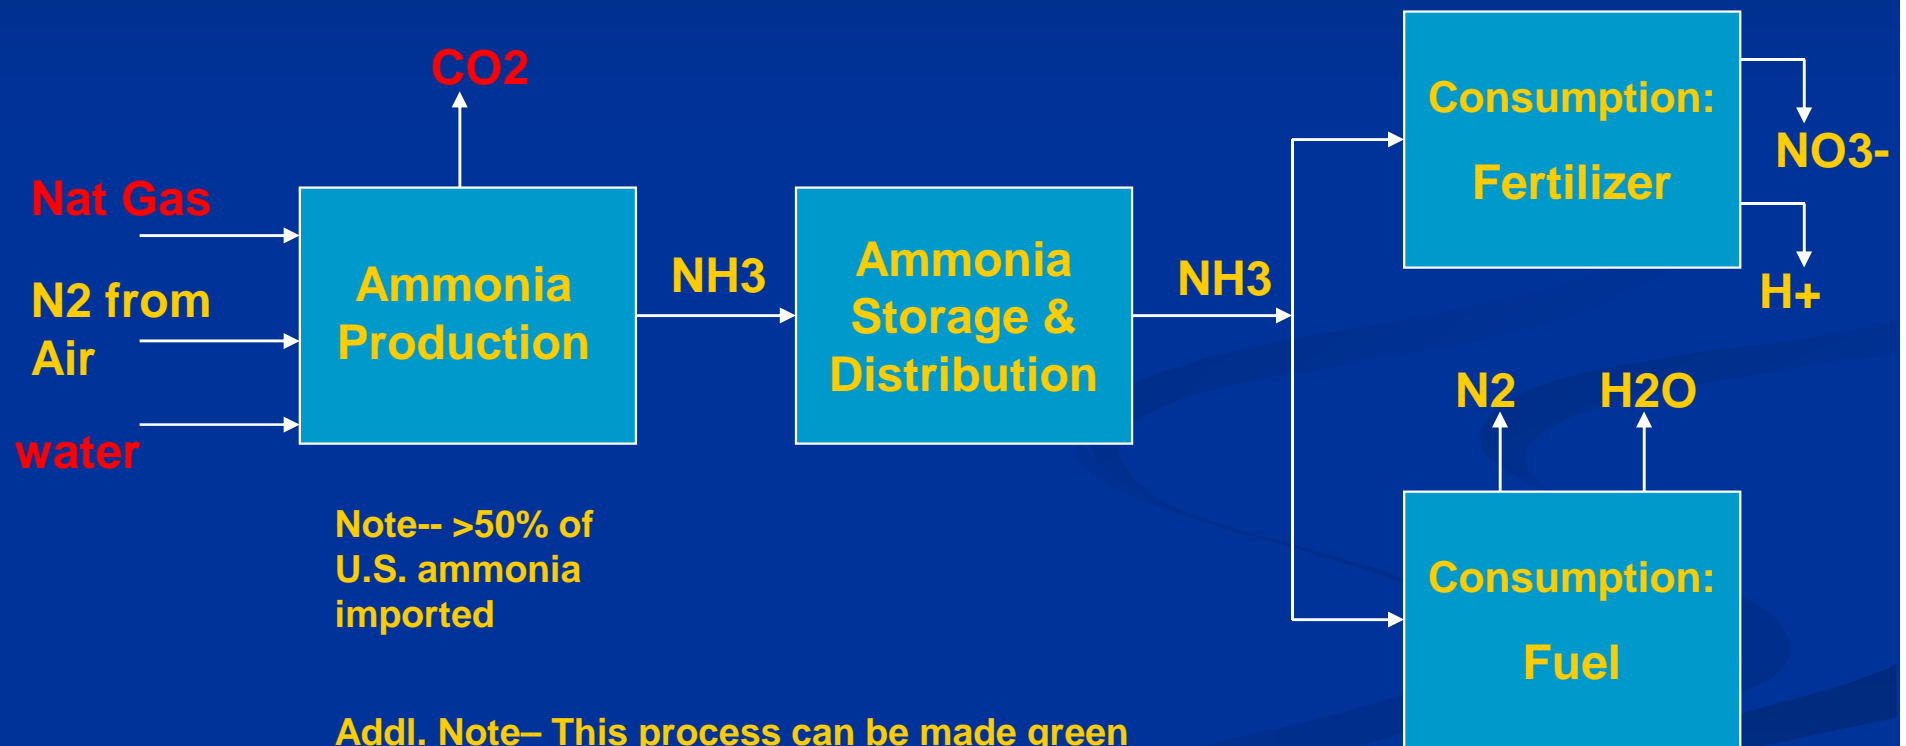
CO2

Nat Gas

N2 from Air

water

Ammonia Production

NH3

Ammonia Storage & Distribution

NH3

Consumption:

Fertilizer

NO3-

H+

N2

H2O

Consumption:

Fuel

Note-- >50% of U.S. ammonia imported

Addl. Note– This process can be made green